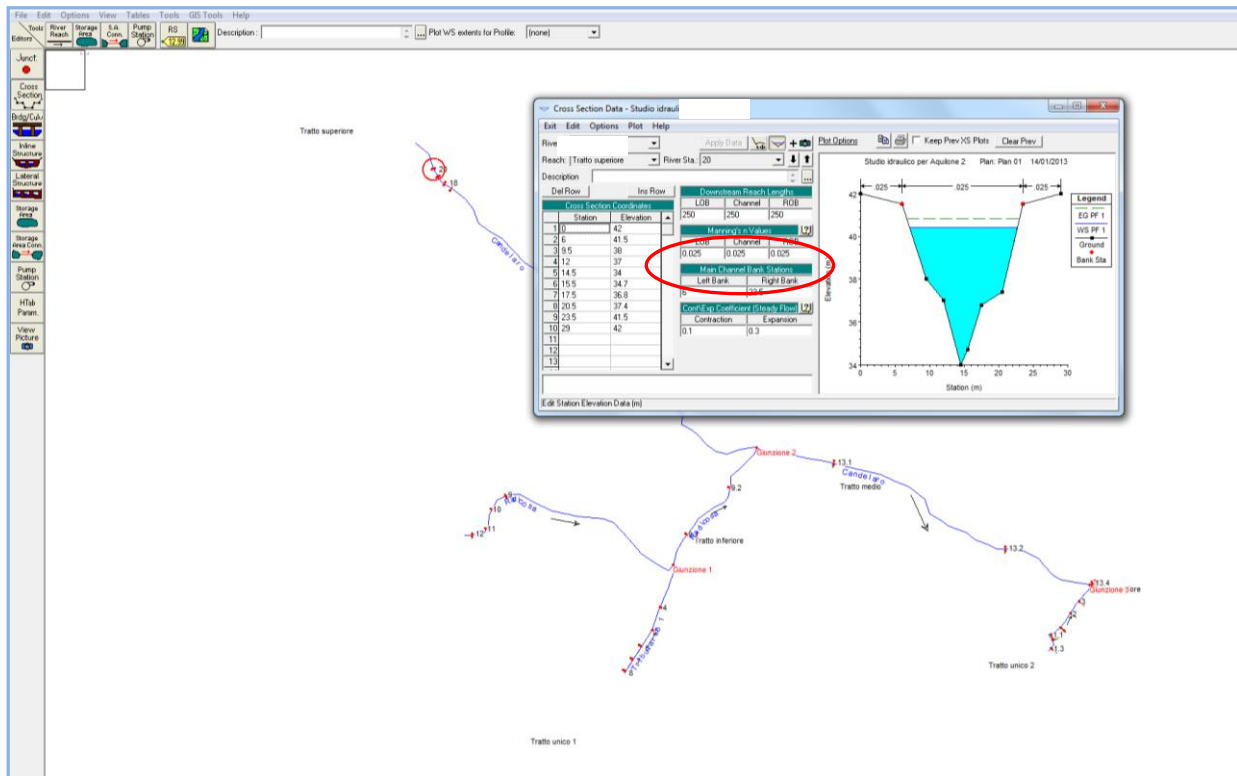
File Edit Options View Tables Tools GIS Tools Help

Tools Editors | River Reach | Storage Area | S.A. Conn. | Pump Station | RS | Description: | Plot WS extents for Profile: [none]

Junct.
Cross Section
Brdg/Culv
Inline Structure
Lateral Structure
Storage Area
Storage Area Conn.
Pump Station
HTab Param.
View Picture

Tratto superiore

Cross Section Data - Studio idrauli

Exit Edit Options Plot Help

Rive | Apply Data | Plot Options | Keep Prev XS Plots | Clear Prev

Reach: Tratto superiore | River Sta.: 20

Description

Del Row | Ins Row

Cross Section Coordinates

| | Station | Elevation |
|---|---|---|
| 1 | 0 | 42 |
| 2 | 6 | 41.5 |
| 3 | 9.5 | 38 |
| 4 | 12 | 37 |
| 5 | 14.5 | 34 |
| 6 | 15.5 | 34.7 |
| 7 | 17.5 | 36.8 |
| 8 | 20.5 | 37.4 |
| 9 | 23.5 | 41.5 |
| 10 | 29 | 42 |
| 11 | | |
| 12 | | |
| 13 | | |

Downstream Reach Lengths

| LOB | Channel | ROB |
|---|---|---|
| 250 | 250 | 250 |

Manning's n Values

| LOB | Channel | ROB |
|---|---|---|
| 0.025 | 0.025 | 0.025 |

Main Channel Bank Stations

| Left Bank | Right Bank |
|---|---|
| 6 | 23.5 |

Cont\Exp Coefficient (Steady Flow)

| Contraction | Expansion |
|---|---|
| 0.1 | 0.3 |

Edit Station Elevation Data (m)

Studio idraulico per Aquilone 2 Plan: Plan 01 14/01/2013

.025 .025 .025

Legend
EG PF 1
WS PF 1
Ground
Bank Sta

Elevation
42
40
38
36
34
0 5 10 15 20 25 30
Station (m)

18
Candelaro
Giunzione 2
13.1
Candelaro
Tratto medio
9.2
10
11
12
Tratto inferiore
Giunzione 1
4
Tratto unico 1
13.2
13.4
Giunzione Sore
1.3
Tratto unico 2
Tratto unico 1